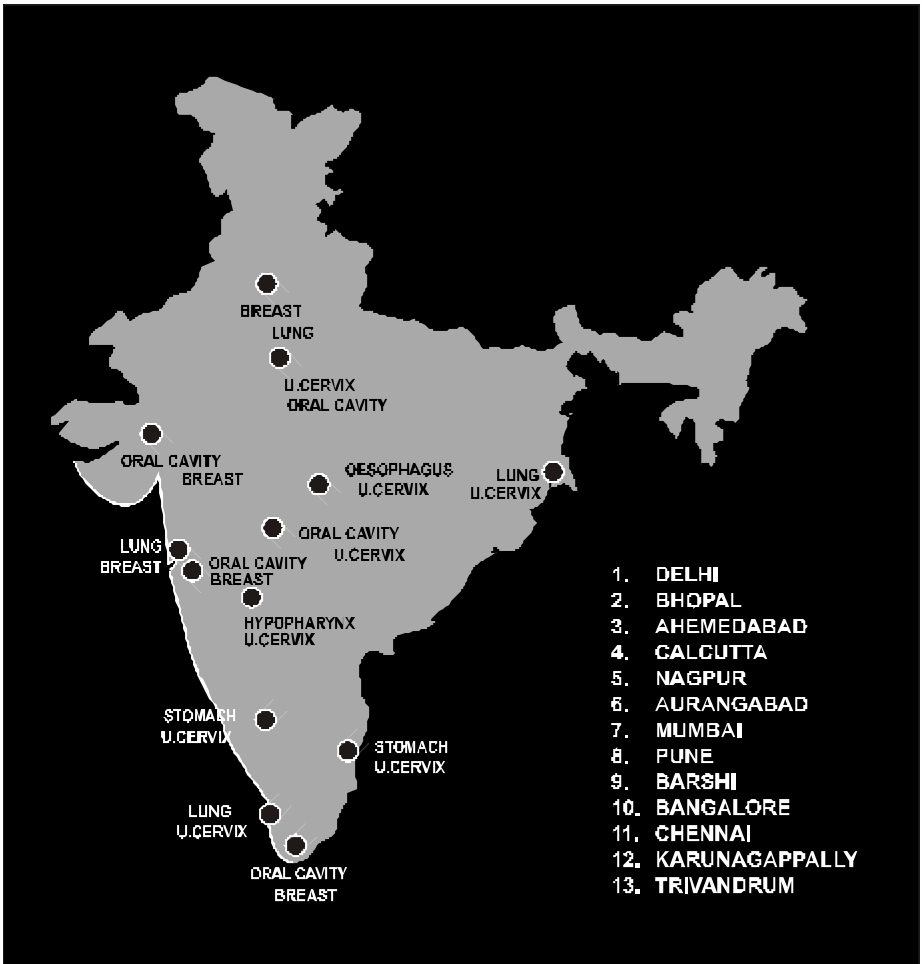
BREAST

LUNG

U.CERVIX
ORAL CAVITY

ORAL CAVITY
BREAST

OESOPHAGUS
U.CERVIX

LUNG
U.CERVIX

ORAL CAVITY
U.CERVIX

LUNG
BREAST

ORAL CAVITY
BREAST

HYPOPHARYNX
U.CERVIX

STOMACH
U.CERVIX

STOMACH
U.CERVIX

LUNG
U.CERVIX

ORAL CAVITY
BREAST

1. DELHI
2. BHOPAL
3. AHEMEDABAD
4. CALCUTTA
5. NAGPUR
6. AURANGABAD
7. MUMBAI
8. PUNE
9. BARSHI
10. BANGALORE
11. CHENNAI
12. KARUNAGAPPALLY
13. TRIVANDRUM